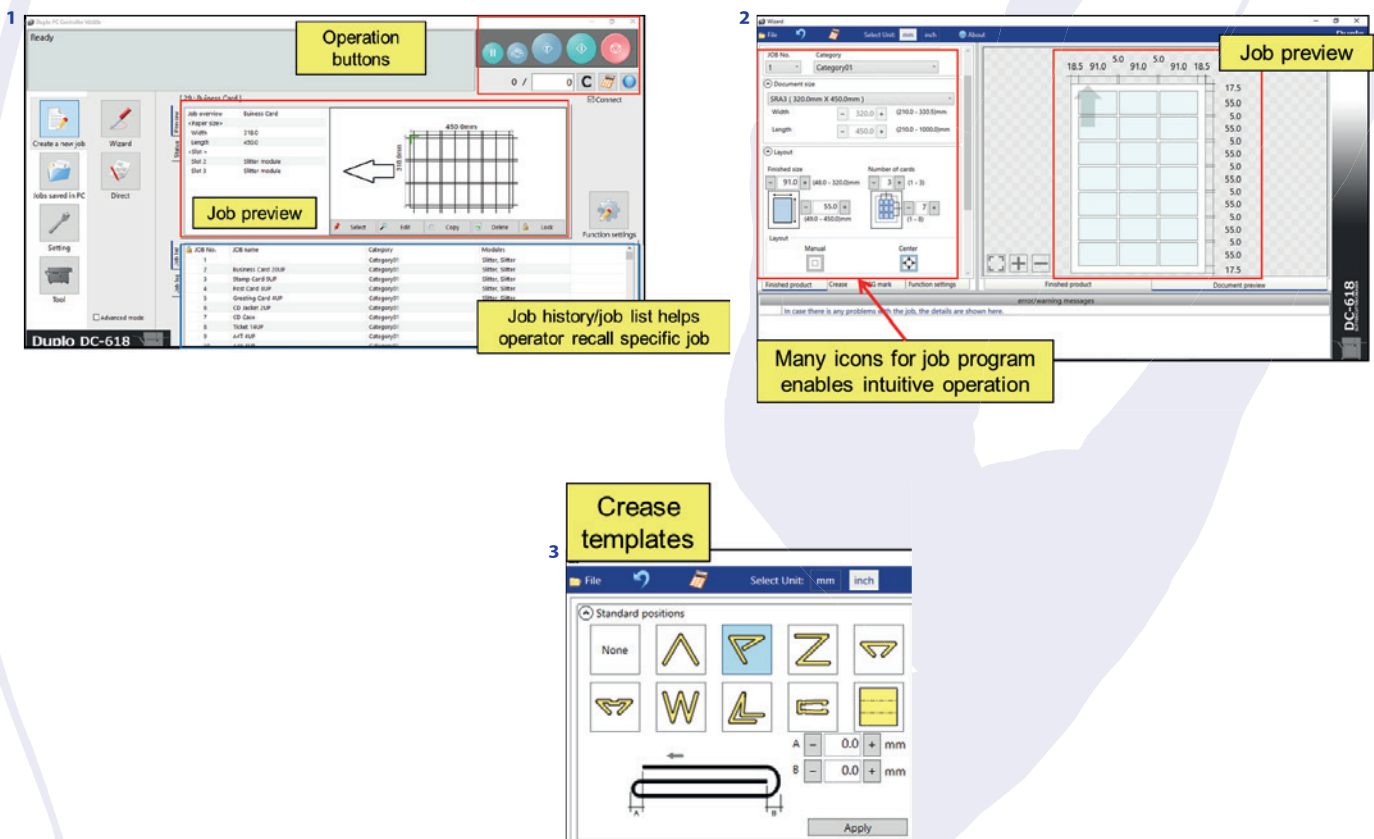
1

Duplo PC Controller Wizard

Ready

Operation buttons

0 / 0 C

Connect

Create a new job

Wizard

Jobs saved in PC

Direct

Setting

Tool

Advanced mode

Duplo DC-618

[ 29 : Business Card ]

Preview

Status

| Job overview | Business Card |
|---|---|
| <Paper size> | |
| Width | 218.0 |
| Length | 450.0 |
| <Slot> | |
| Slot 2 | Slitter module |
| Slot 3 | Slitter module |

450.0mm

318.0mm

Job preview

Select Edit Copy Delete Lock

Function settings

| JOB No. | JOB name | Category | Modules |
|---|---|---|---|
| 1 | | Category01 | Slitter, Slitter |
| 2 | Business Card 20UP | Category01 | Slitter, Slitter |
| 3 | Stamp Card 9UP | Category01 | Slitter, Slitter |
| 4 | Post Card 3UP | Category01 | Slitter, Slitter |
| 5 | Greeting Card 4UP | Category01 | Slitter, Slitter |
| 6 | CD Jacket 2UP | Category01 | |
| 7 | CD Case | Category01 | |
| 8 | Ticket 14UP | Category01 | |
| 9 | A4T 4UP | Category01 | |

Job history/job list helps operator recall specific job

2

Wizard

File Select Unit: mm inch About

JOB No. 1 Category Category01

Document size

SRA3 ( 320.0mm X 450.0mm )

Width 320.0 (210.0 - 320.0)mm

Length 450.0 (210.0 - 1000.0)mm

Layout

Finished size 91.0 (48.0 - 320.0)mm

55.0 (49.0 - 450.0)mm

Number of cards 3 (1 - 3)

7 (1 - 8)

Layout

Manual

Center

Finished product Crease Mark Function settings

Job preview

18.5 91.0 5.0 91.0 5.0 91.0 18.5

17.5 55.0 5.0 55.0 5.0 55.0 5.0 55.0 5.0 55.0 5.0 55.0 5.0 55.0 17.5

Finished product

Document preview

error/warning messages

In case there is any problems with the job, the details are shown here.

DC-618

Many icons for job program enables intuitive operation

Crease templates

3

File Select Unit: mm inch

Standard positions

None

A 0.0 mm

B 0.0 mm

Apply